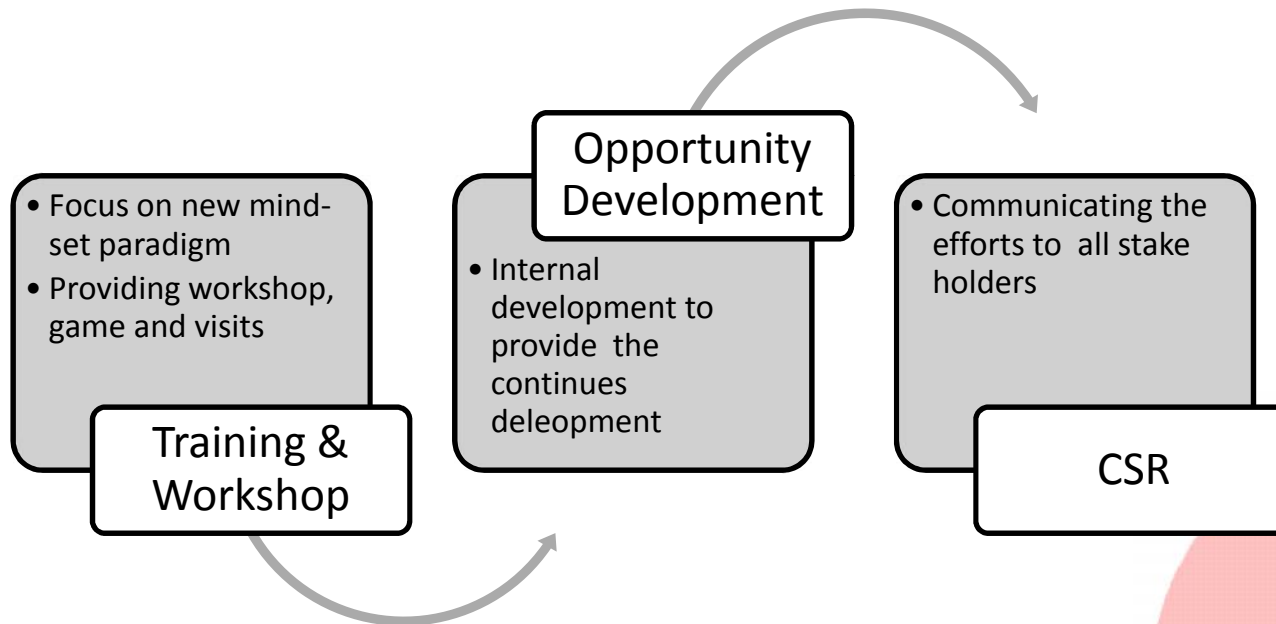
• Focus on new mind-set paradigm
• Providing workshop, game and visits

Training & Workshop

Opportunity Development

• Internal development to provide the continues deleopment

• Communicating the efforts to all stake holders

CSR